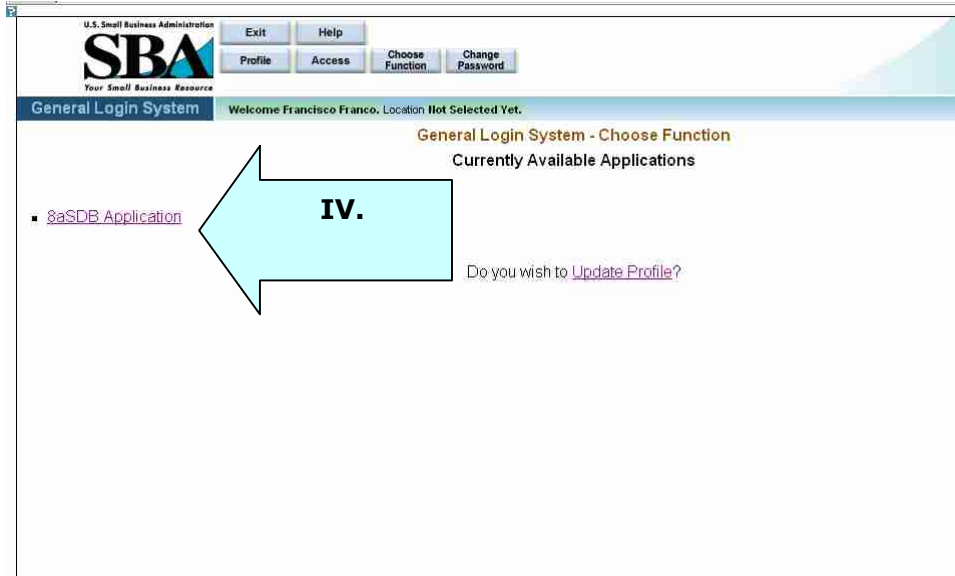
U.S. Small Business Administration
SBA
Your Small Business Resource

Exit
Help
Profile
Access
Choose Function
Change Password

General Login System
Welcome Francisco Franco. Location Not Selected Yet.

General Login System - Choose Function
Currently Available Applications

8aSDB Application

IV.

Do you wish to Update Profile?